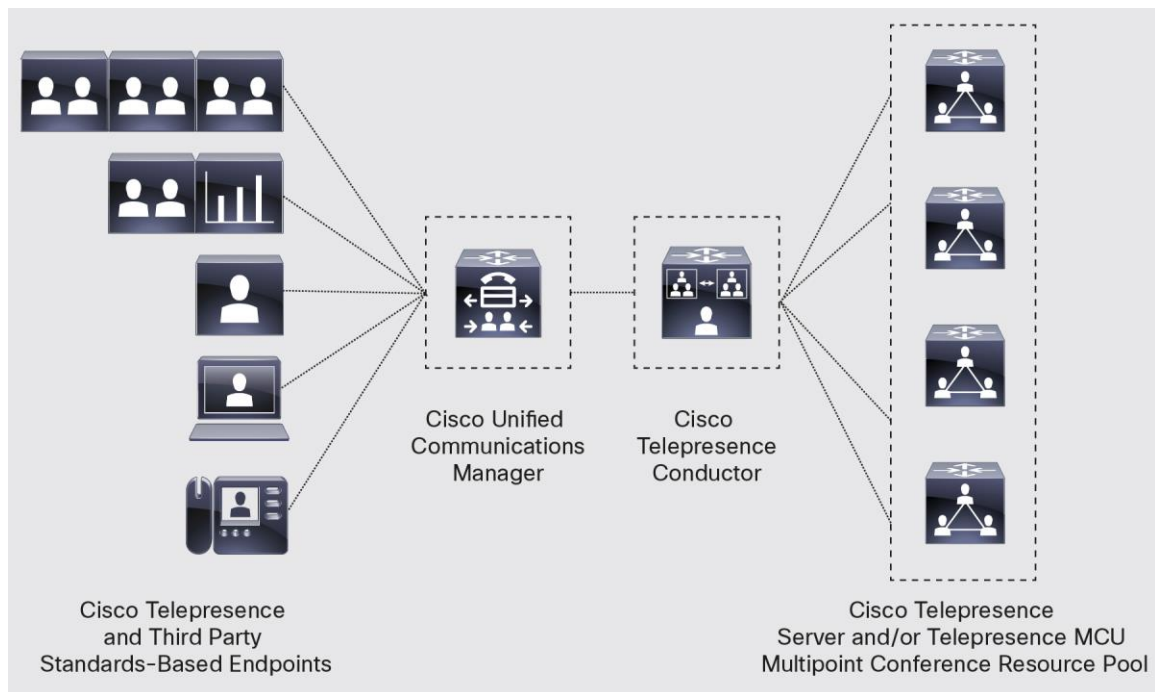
Cisco Unified Communications Manager

Cisco Telepresence Conductor

Cisco Telepresence and Third Party Standards-Based Endpoints

Cisco Telepresence Server and/or Telepresence MCU Multipoint Conference Resource Pool